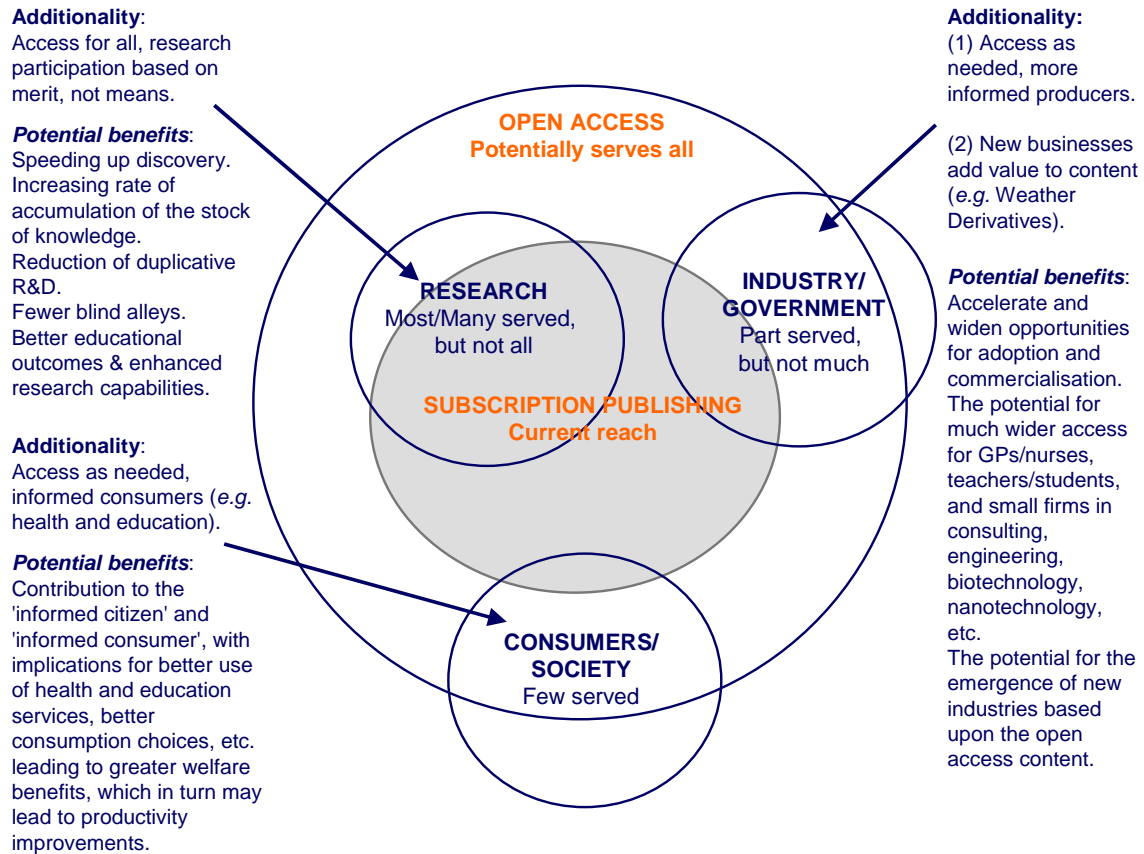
**Additionality**:
Access for all, research participation based on merit, not means.

***Potential benefits***:
Speeding up discovery.
Increasing rate of accumulation of the stock of knowledge.
Reduction of duplicative R&D.
Fewer blind alleys.
Better educational outcomes & enhanced research capabilities.

**Additionality**:
Access as needed, informed consumers (*e.g.* health and education).

***Potential benefits***:
Contribution to the 'informed citizen' and 'informed consumer', with implications for better use of health and education services, better consumption choices, etc. leading to greater welfare benefits, which in turn may lead to productivity improvements.

OPEN ACCESS
Potentially serves all

RESEARCH
Most/Many served, but not all

INDUSTRY/ GOVERNMENT
Part served, but not much

SUBSCRIPTION PUBLISHING
Current reach

CONSUMERS/ SOCIETY
Few served

**Additionality:**
(1) Access as needed, more informed producers.

(2) New businesses add value to content (*e.g.* Weather Derivatives).

***Potential benefits***:
Accelerate and widen opportunities for adoption and commercialisation.
The potential for much wider access for GPs/nurses, teachers/students, and small firms in consulting, engineering, biotechnology, nanotechnology, etc.
The potential for the emergence of new industries based upon the open access content.